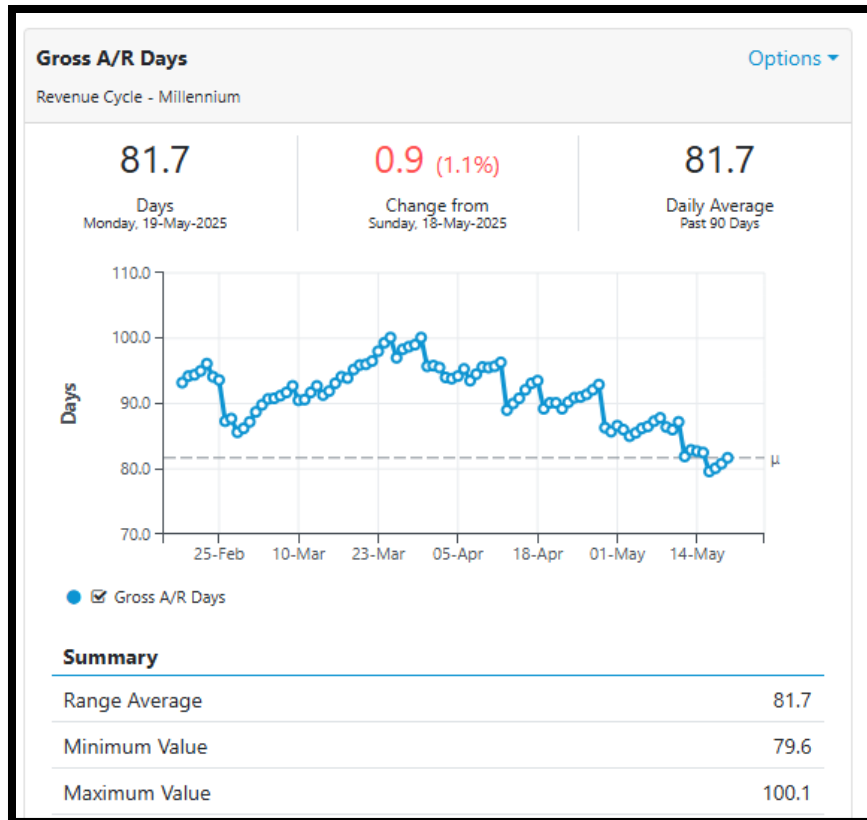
Gross A/R Days

Options ▾

Revenue Cycle - Millennium

81.7
Days
Monday, 19-May-2025

0.9 (1.1%)
Change from
Sunday, 18-May-2025

81.7
Daily Average
Past 90 Days

110.0
100.0
90.0
80.0
70.0
Days
μ
25-Feb 10-Mar 23-Mar 05-Apr 18-Apr 01-May 14-May

Gross A/R Days

Summary

| | |
|---|---|
| Range Average | 81.7 |
| Minimum Value | 79.6 |
| Maximum Value | 100.1 |